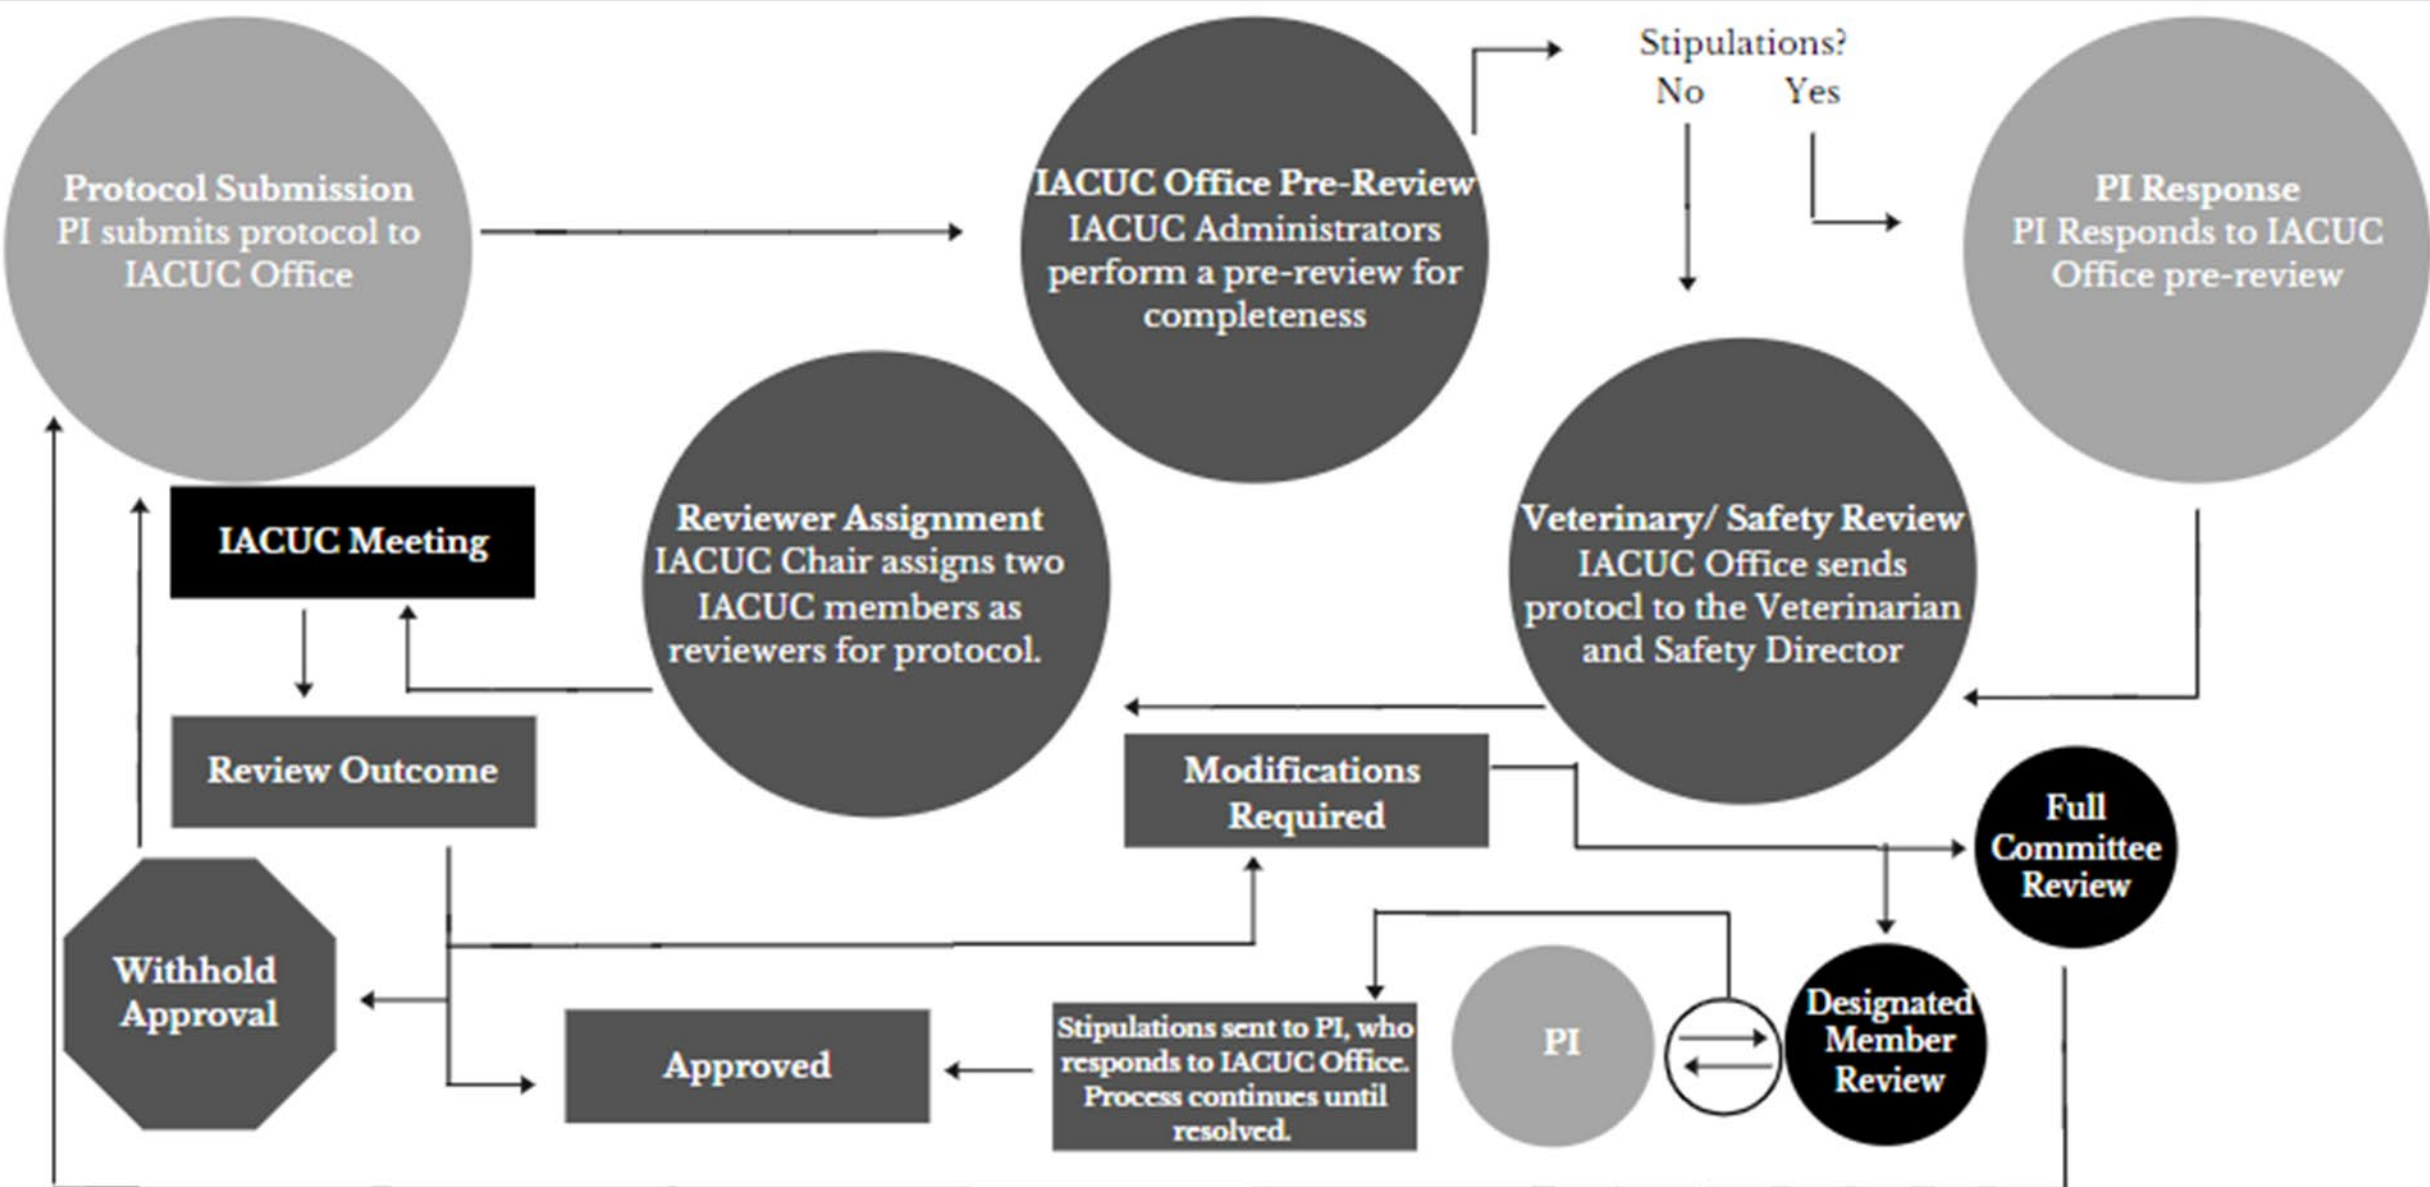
Protocol Submission
PI submits protocol to IACUC Office

IACUC Office Pre-Review
IACUC Administrators perform a pre-review for completeness

Stipulations?
No Yes

PI Response
PI Responds to IACUC Office pre-review

IACUC Meeting

Reviewer Assignment
IACUC Chair assigns two IACUC members as reviewers for protocol.

Veterinary/ Safety Review
IACUC Office sends protocl to the Veterinarian and Safety Director

Review Outcome

Modifications Required

Full Committee Review

Withhold Approval

Approved

Stipulations sent to PI, who responds to IACUC Office. Process continues until resolved.

PI

Designated Member Review